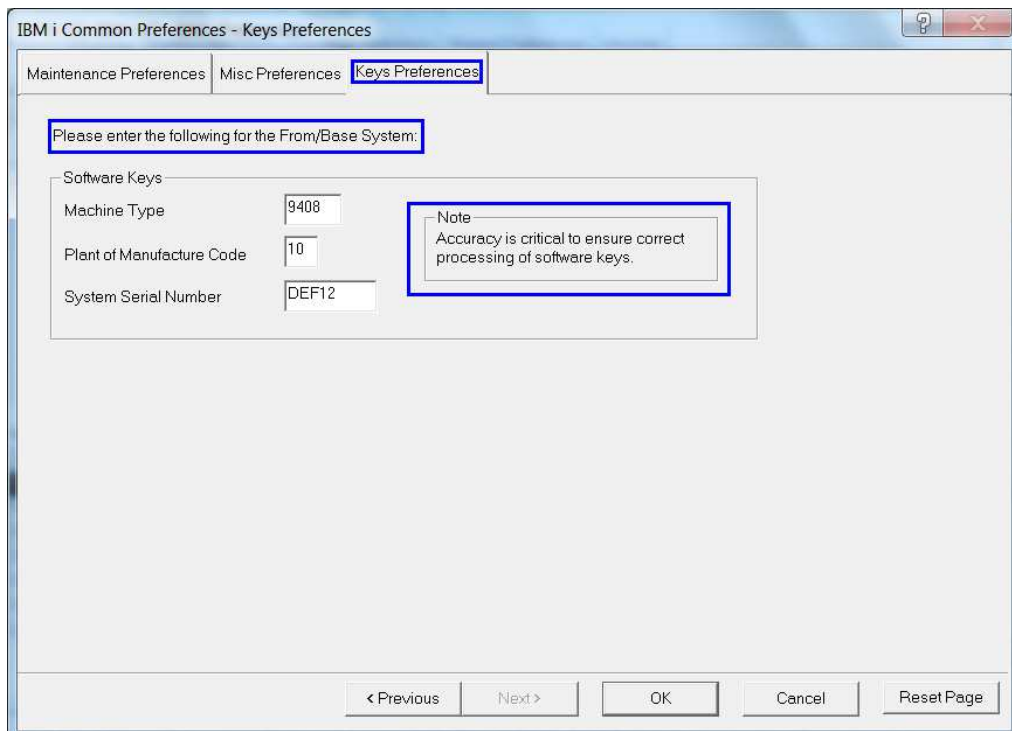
IBM i Common Preferences - Keys Preferences

Maintenance Preferences | Misc Preferences | Keys Preferences

Please enter the following for the From/Base System:

Software Keys

Machine Type 9408

Plant of Manufacture Code 10

System Serial Number DEF12

Note
Accuracy is critical to ensure correct processing of software keys.

< Previous | Next > | OK | Cancel | Reset Page